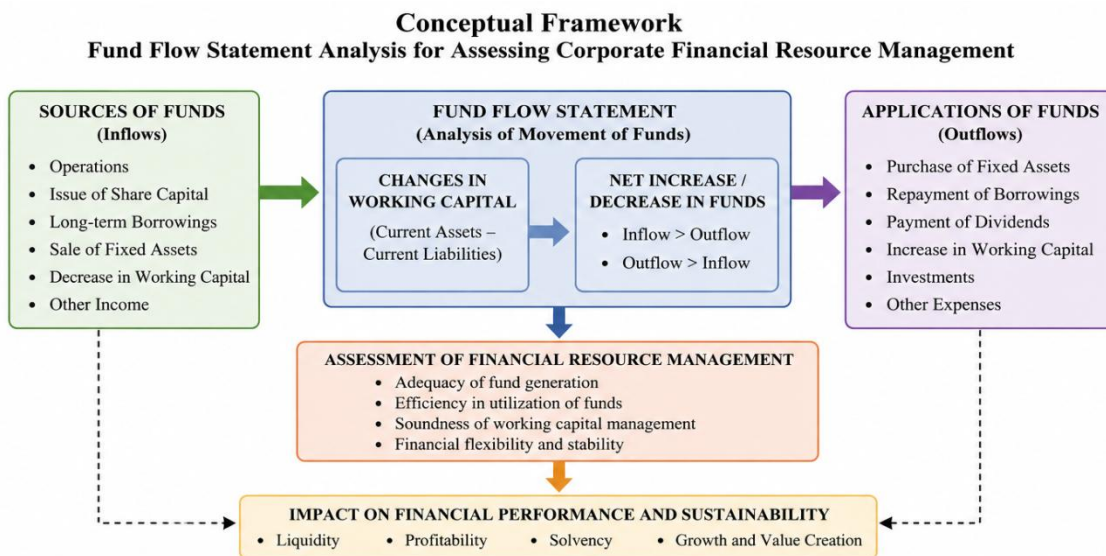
Conceptual Framework
Fund Flow Statement Analysis for Assessing Corporate Financial Resource Management

SOURCES OF FUNDS
(Inflows)
• Operations
• Issue of Share Capital
• Long-term Borrowings
• Sale of Fixed Assets
• Decrease in Working Capital
• Other Income

FUND FLOW STATEMENT
(Analysis of Movement of Funds)

CHANGES IN WORKING CAPITAL
(Current Assets – Current Liabilities)

NET INCREASE / DECREASE IN FUNDS
• Inflow > Outflow
• Outflow > Inflow

APPLICATIONS OF FUNDS
(Outflows)
• Purchase of Fixed Assets
• Repayment of Borrowings
• Payment of Dividends
• Increase in Working Capital
• Investments
• Other Expenses

ASSESSMENT OF FINANCIAL RESOURCE MANAGEMENT
• Adequacy of fund generation
• Efficiency in utilization of funds
• Soundness of working capital management
• Financial flexibility and stability

IMPACT ON FINANCIAL PERFORMANCE AND SUSTAINABILITY
• Liquidity • Profitability • Solvency • Growth and Value Creation